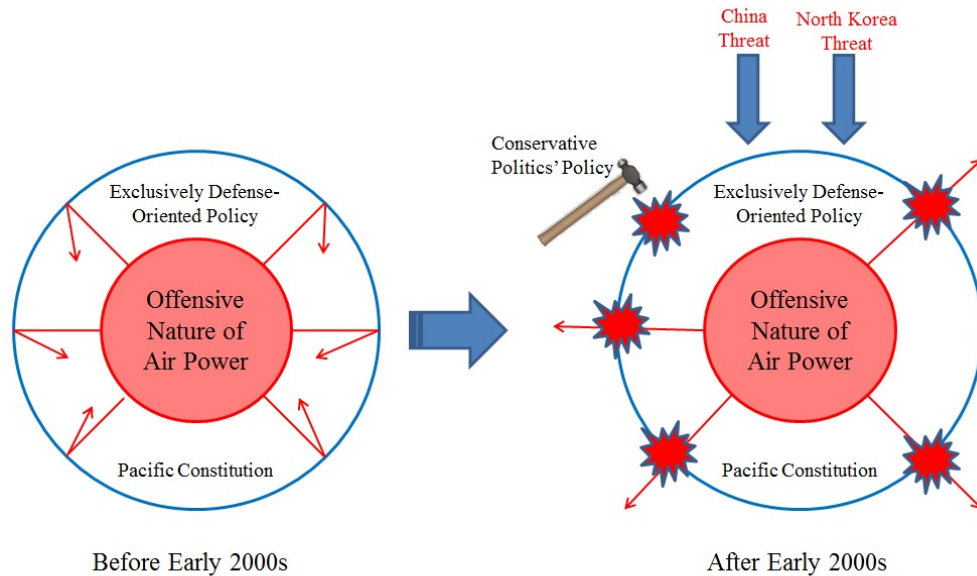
Exclusively Defense-Oriented Policy

Offensive Nature of Air Power

Pacific Constitution

Before Early 2000s

China Threat

North Korea Threat

Conservative Politics' Policy

Exclusively Defense-Oriented Policy

Offensive Nature of Air Power

Pacific Constitution

After Early 2000s